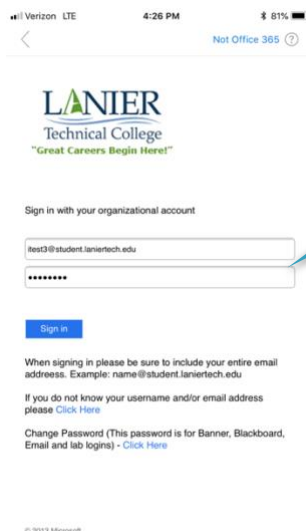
Verizon LTE 4:26 PM 81%

Not Office 365 ?

LANIER
Technical College
"Great Careers Begin Here!"

Sign in with your organizational account

itest3@student.laniertech.edu

••••••••

Sign in

When signing in please be sure to include your entire email address. Example: name@student.laniertech.edu

If you do not know your username and/or email address please Click Here

Change Password (This password is for Banner, Blackboard, Email and lab logins) - Click Here

© 2013 Microsoft